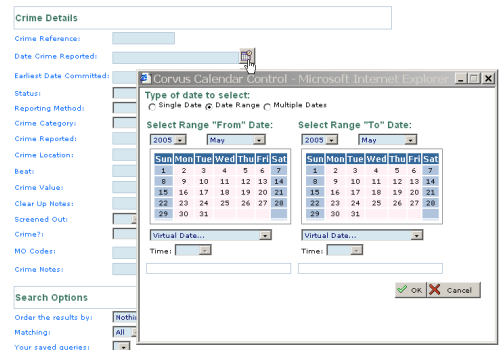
Crime Details

Crime Reference:
Date Crime Reported:
Earliest Date Committed:
Status:
Reporting Method:
Crime Category:
Crime Reported:
Crime Location:
Beat:
Crime Value:
Clear Up Notes:
Screened Out:
Crime?:
MO Codes:
Crime Notes:

Search Options

Order the results by: Nothin
Matching: All
Your saved queries:

Corvus Calendar Control - Microsoft Internet Explorer

Type of date to select:
Single Date Date Range Multiple Dates

Select Range "From" Date:
2005 May

| Sun | Mon | Tue | Wed | Thu | Fri | Sat |
|---|---|---|---|---|---|---|
| 1 | 2 | 3 | 4 | 5 | 6 | 7 |
| 8 | 9 | 10 | 11 | 12 | 13 | 14 |
| 15 | 16 | 17 | 18 | 19 | 20 | 21 |
| 22 | 23 | 24 | 25 | 26 | 27 | 28 |
| 29 | 30 | 31 | | | | |

Virtual Date...
Time:

Select Range "To" Date:
2005 May

| Sun | Mon | Tue | Wed | Thu | Fri | Sat |
|---|---|---|---|---|---|---|
| 1 | 2 | 3 | 4 | 5 | 6 | 7 |
| 8 | 9 | 10 | 11 | 12 | 13 | 14 |
| 15 | 16 | 17 | 18 | 19 | 20 | 21 |
| 22 | 23 | 24 | 25 | 26 | 27 | 28 |
| 29 | 30 | 31 | | | | |

Virtual Date...
Time:

OK Cancel